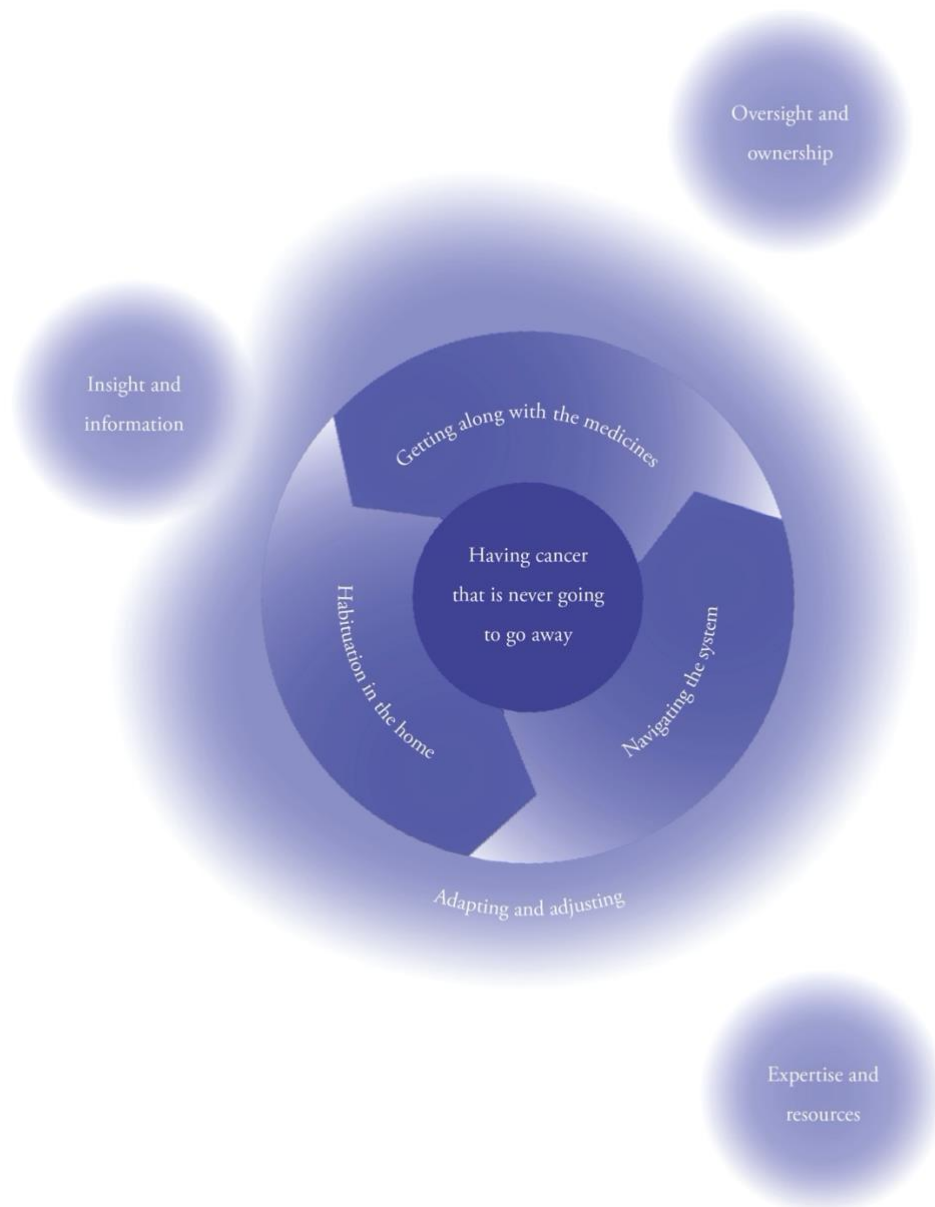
Oversight and ownership

Insight and information

Getting along with the medicines

Having cancer that is never going to go away

Habituation in the home

Navigating the system

Adapting and adjusting

Expertise and resources